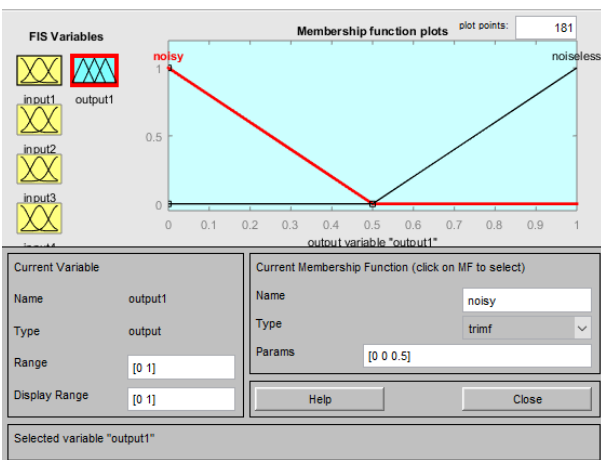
FIS Variables

input1 output1

input2

input3

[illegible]

Membership function plots

plot points: 181

noisy

noiseless

1

0.5

0

0 0.1 0.2 0.3 0.4 0.5 0.6 0.7 0.8 0.9 1

output variable "output1"

Current Variable

Name output1

Type output

Range [0 1]

Display Range [0 1]

Current Membership Function (click on MF to select)

Name noisy

Type trimf

Params [0 0 0.5]

Help

Close

Selected variable "output1"